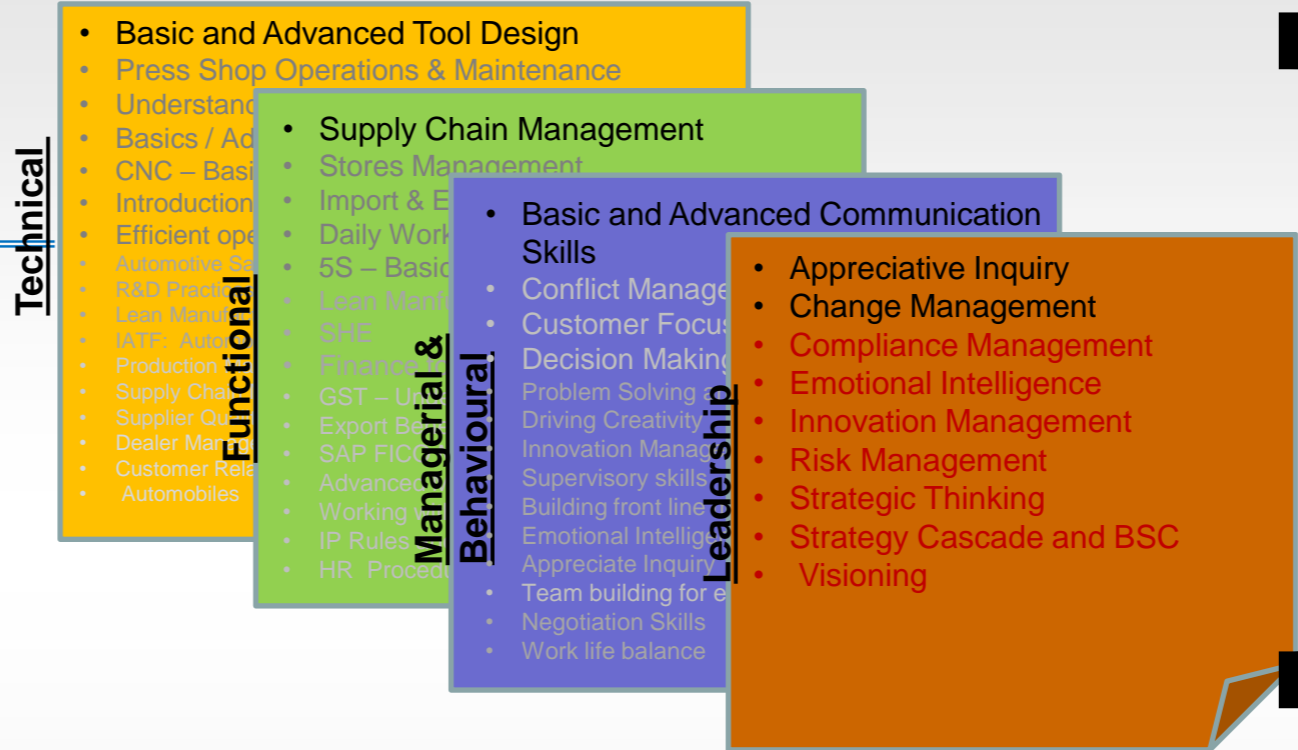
Technical

• Basic and Advanced Tool Design
• Press Shop Operations & Maintenance
• Understand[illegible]
• Basics / Ad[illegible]
• CNC – Basi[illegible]
• Introduction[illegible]
• Efficient ope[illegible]
• Automotive Sa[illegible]
• R&D Practic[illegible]
• Lean Manuf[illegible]
• IATF: Auto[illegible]
• Production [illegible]
• Supply Cha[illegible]
• Supplier Qu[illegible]
• Dealer Mang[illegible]
• Customer Rela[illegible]
• Automobiles

Functional

• Supply Chain Management
• Stores Management
• Import & E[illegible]
• Daily Work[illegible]
• 5S – Basic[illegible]
• Lean Manf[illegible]
• SHE
• Finance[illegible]
• GST – U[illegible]
• Export Be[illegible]
• SAP FICO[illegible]
• Advanced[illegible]
• Working w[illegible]
• IP Rules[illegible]
• HR Procedu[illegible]

Managerial & Behavioural

• Basic and Advanced Communication Skills
• Conflict Manage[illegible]
• Customer Focus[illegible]
• Decision Making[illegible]
• Problem Solving a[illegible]
• Driving Creativity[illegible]
• Innovation Manag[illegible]
• Supervisory skills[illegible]
• Building front line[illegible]
• Emotional Intellige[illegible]
• Appreciate Inquiry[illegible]
• Team building for e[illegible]
• Negotiation Skills
• Work life balance

Leadership

• Appreciative Inquiry
• Change Management
• Compliance Management
• Emotional Intelligence
• Innovation Management
• Risk Management
• Strategic Thinking
• Strategy Cascade and BSC
• Visioning